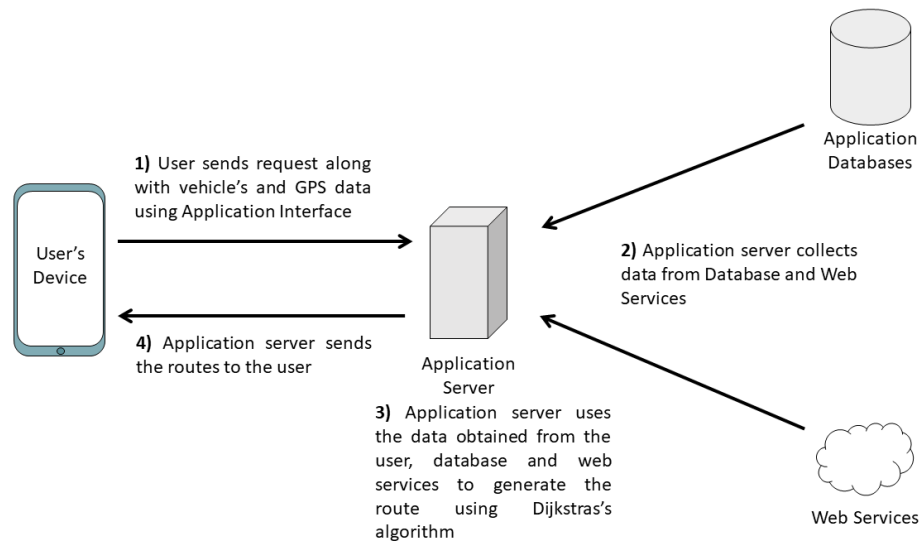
Application Databases

1) User sends request along with vehicle's and GPS data using Application Interface

User's Device

2) Application server collects data from Database and Web Services

4) Application server sends the routes to the user

Application Server

3) Application server uses the data obtained from the user, database and web services to generate the route using Dijkstras's algorithm

Web Services